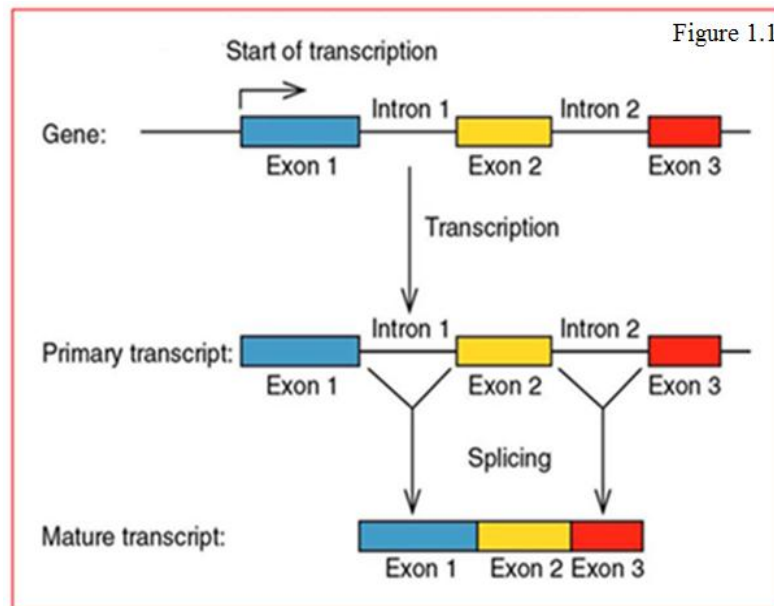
Figure 1.1

Start of transcription

Gene: Intron 1 Intron 2
Exon 1 Exon 2 Exon 3

Transcription

Primary transcript: Intron 1 Intron 2
Exon 1 Exon 2 Exon 3

Splicing

Mature transcript:
Exon 1 Exon 2 Exon 3